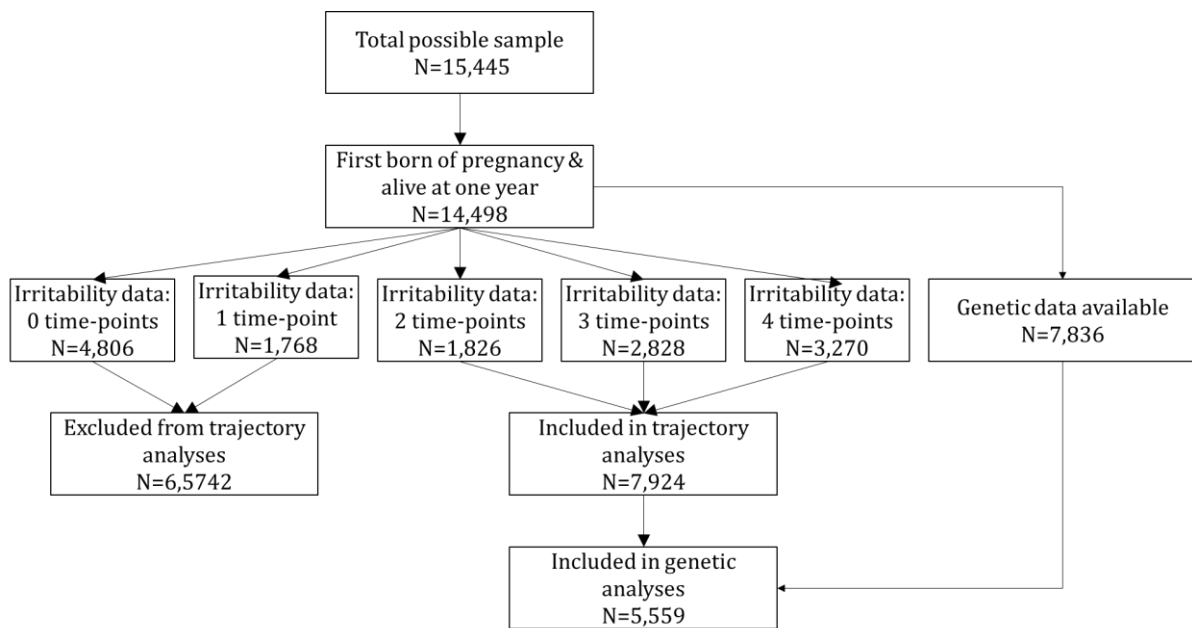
Total possible sample
N=15,445

First born of pregnancy & alive at one year
N=14,498

Irritability data: 0 time-points
N=4,806

Irritability data: 1 time-point
N=1,768

Irritability data: 2 time-points
N=1,826

Irritability data: 3 time-points
N=2,828

Irritability data: 4 time-points
N=3,270

Genetic data available
N=7,836

Excluded from trajectory analyses
N=6,5742

Included in trajectory analyses
N=7,924

Included in genetic analyses
N=5,559